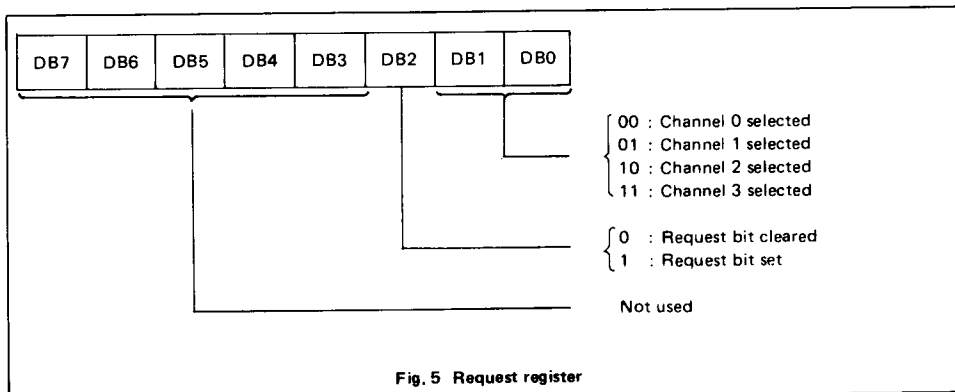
| DB7 | DB6 | DB5 | DB4 | DB3 | DB2 | DB1 | DB0 |
|---|---|---|---|---|---|---|---|

00 : Channel 0 selected
01 : Channel 1 selected
10 : Channel 2 selected
11 : Channel 3 selected

0 : Request bit cleared
1 : Request bit set

Not used

Fig. 5 Request register